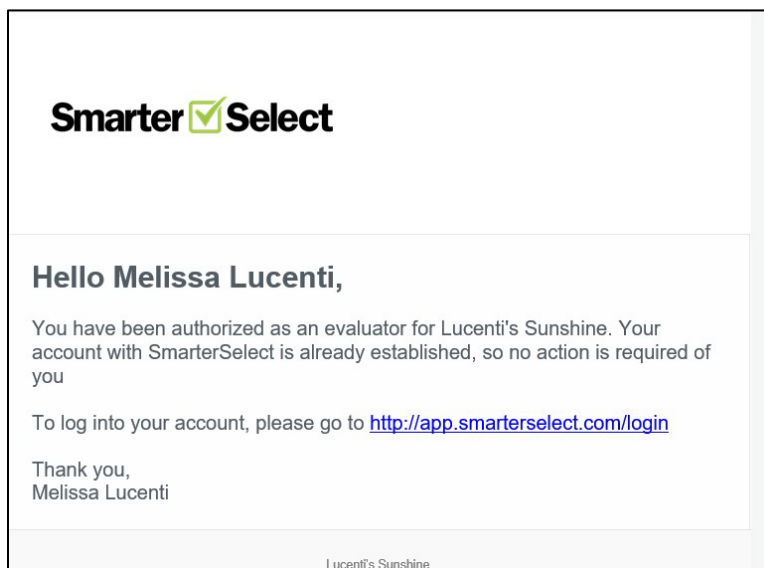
Smarter Select

Hello Melissa Lucenti,

You have been authorized as an evaluator for Lucenti's Sunshine. Your account with SmarterSelect is already established, so no action is required of you

To log into your account, please go to http://app.smarterselect.com/login

Thank you,
Melissa Lucenti

Lucenti's Sunshine